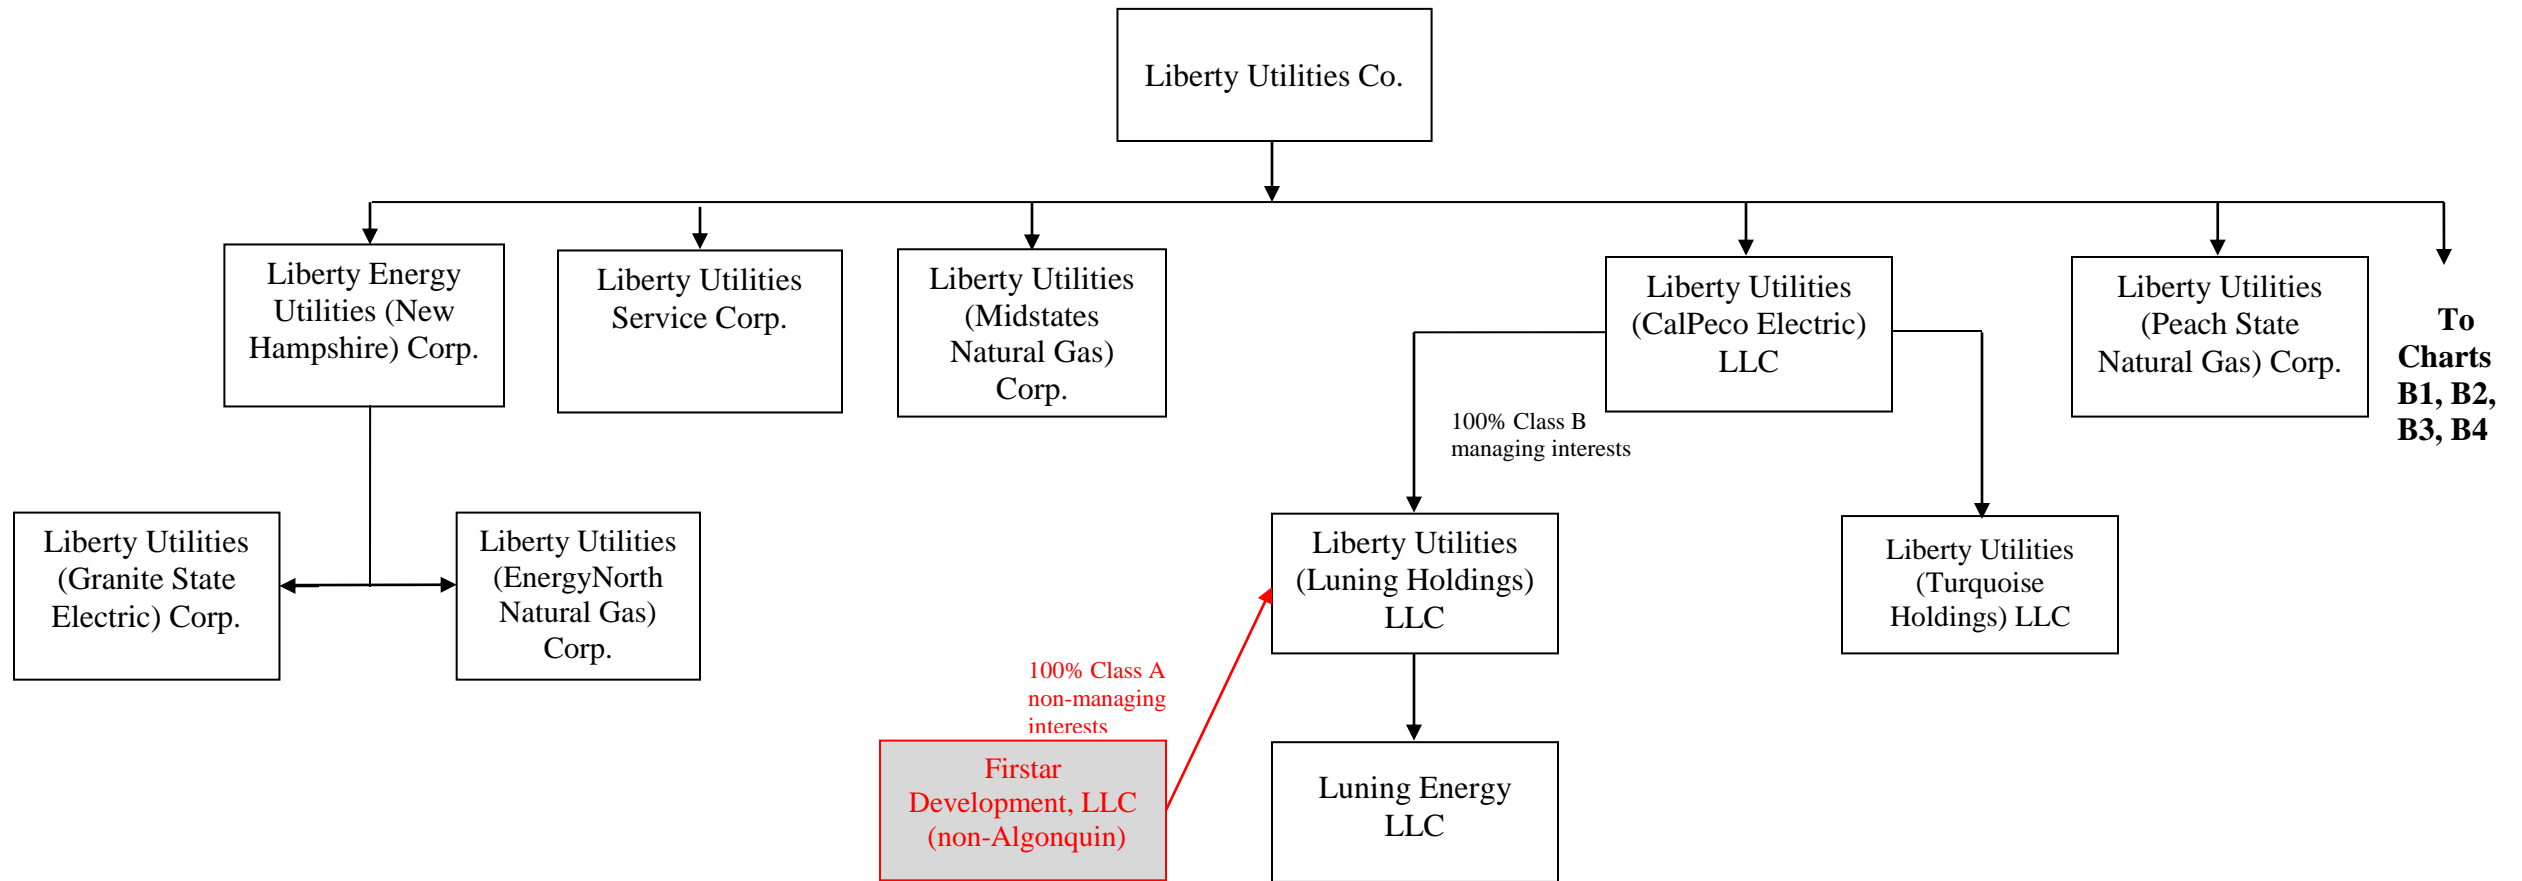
Liberty Utilities Co.

Liberty Energy Utilities (New Hampshire) Corp.

Liberty Utilities Service Corp.

Liberty Utilities (Midstates Natural Gas) Corp.

Liberty Utilities (CalPeco Electric) LLC

Liberty Utilities (Peach State Natural Gas) Corp.

To Charts B1, B2, B3, B4

100% Class B managing interests

Liberty Utilities (Granite State Electric) Corp.

Liberty Utilities (EnergyNorth Natural Gas) Corp.

Liberty Utilities (Luning Holdings) LLC

Liberty Utilities (Turquoise Holdings) LLC

100% Class A non-managing interests

Firstar Development, LLC (non-Algonquin)

Luning Energy LLC